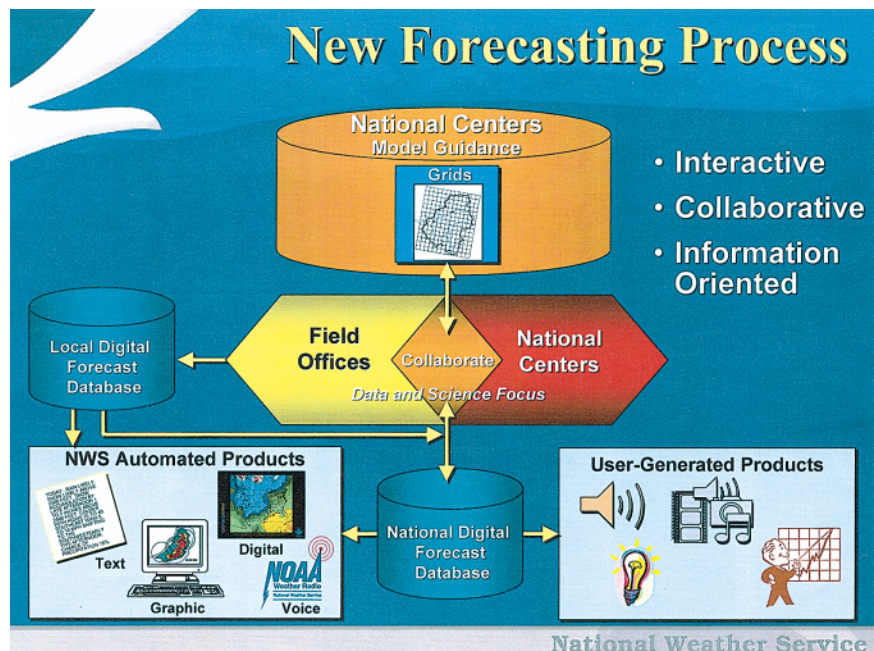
New Forecasting Process

National Centers
Model Guidance

Grids

• Interactive
• Collaborative
• Information Oriented

Local Digital Forecast Database

Field Offices

Collaborate

National Centers

Data and Science Focus

NWS Automated Products

Text

Graphic

Digital

NOAA Weather Radio National Weather Service

Voice

National Digital Forecast Database

User-Generated Products

National Weather Service